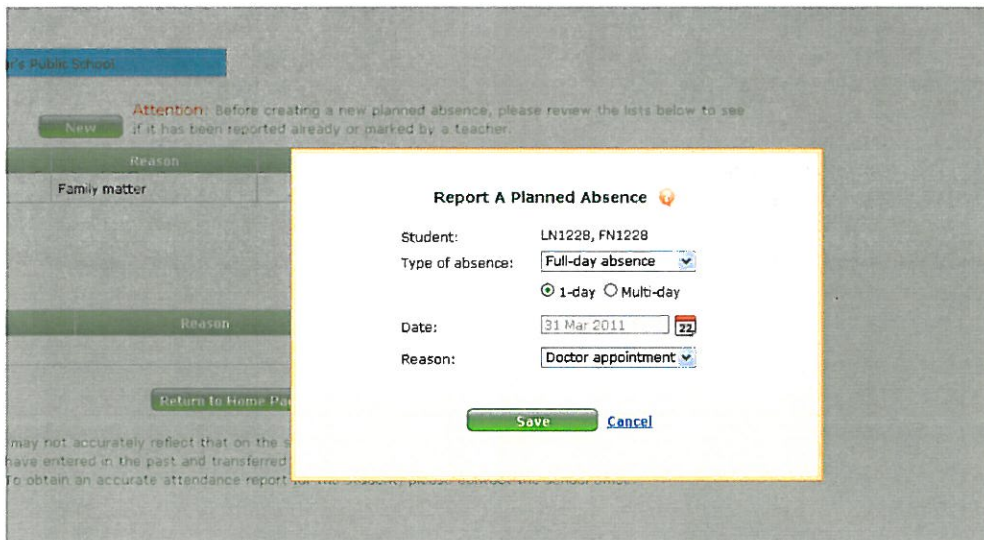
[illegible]r's Public School

New

Attention: Before creating a new planned absence, please review the lists below to see if it has been reported already or marked by a teacher.

Reason

Family matter

Reason

Return to Home Pa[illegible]

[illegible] may not accurately reflect that on the s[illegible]
have entered in the past and transferred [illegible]
To obtain an accurate attendance report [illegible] please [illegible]

Report A Planned Absence

Student: LN1228, FN1228

Type of absence: Full-day absence

1-day Multi-day

Date: 31 Mar 2011 22

Reason: Doctor appointment

Save Cancel